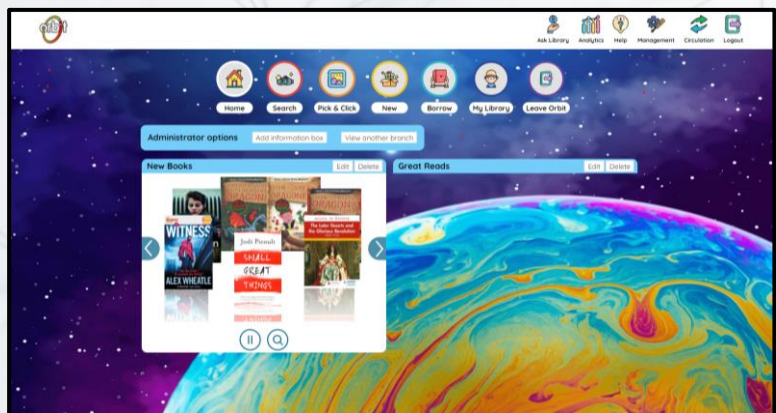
Ask Library Analytics Help Management Circulation Logout

Home Search Pick & Click New Borrow My Library Leave Orbit

Administrator options Add information box View another branch

New Books Edit Delete

Great Reads Edit Delete

WITNESS
ALEX WHEATLE

Jodi Picoult
SMALL GREAT THINGS

The Lake Giants and the Glorious Revolution